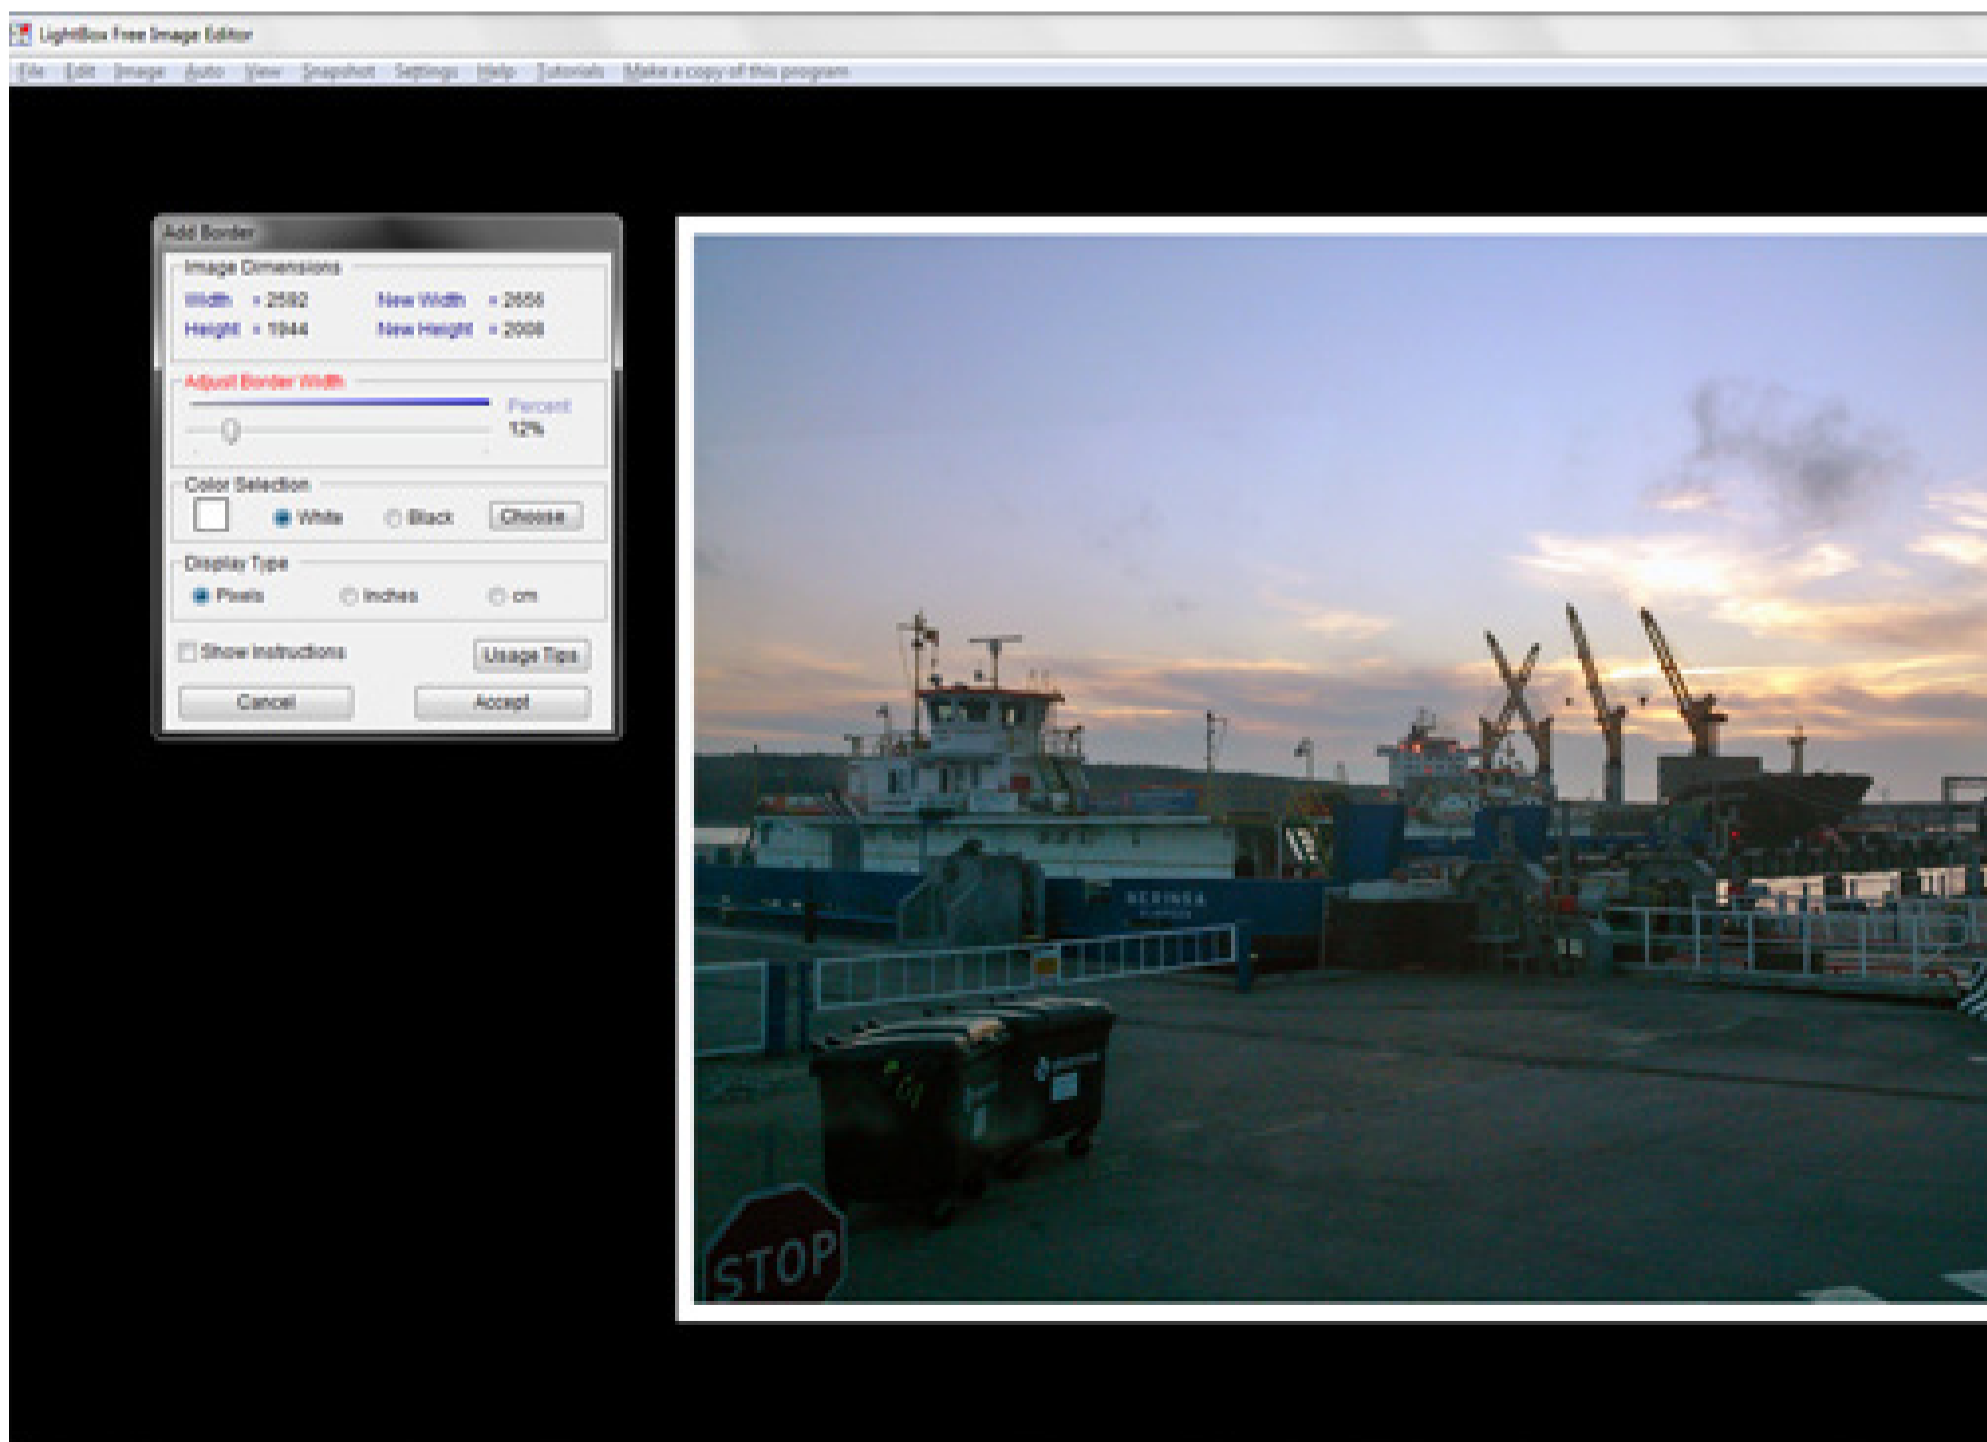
LightBox Free Image Editor

File Edit Image Auto View Snapshot Settings Help Tutorials Make a copy of this program

Add Border

Image Dimensions

Width = 2592 New Width = 2656
Height = 1944 New Height = 2008

Adjust Border Width

Percent
12%

Color Selection

White Black Choose

Display Type

Pixels Inches cm

Show Instructions Usage Tips

Cancel Accept

NERINGA

STOP